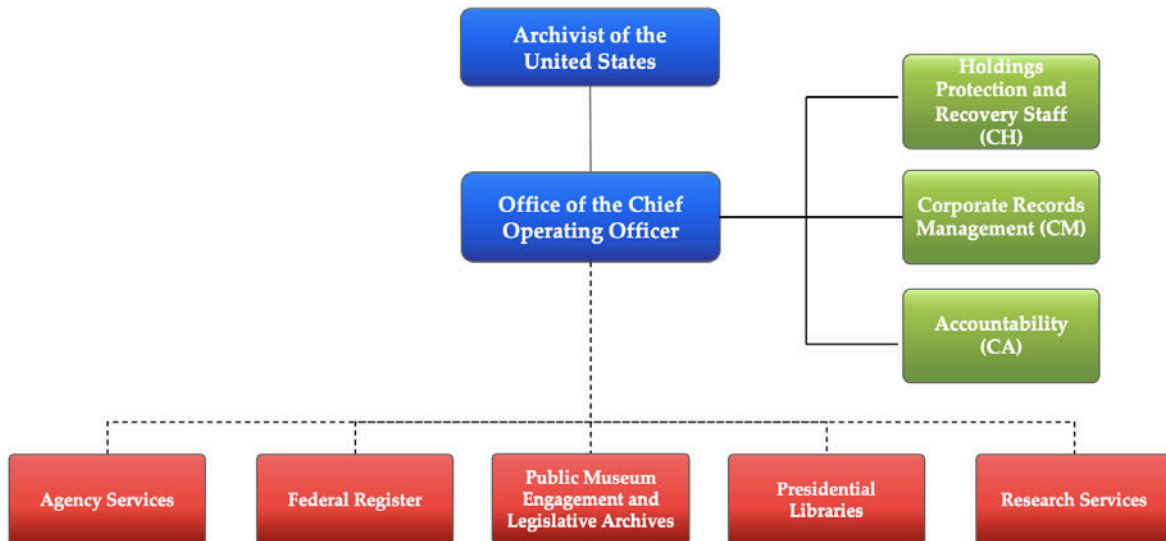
Archivist of the United States

Office of the Chief Operating Officer

Holdings Protection and Recovery Staff (CH)

Corporate Records Management (CM)

Accountability (CA)

Agency Services

Federal Register

Public Museum Engagement and Legislative Archives

Presidential Libraries

Research Services